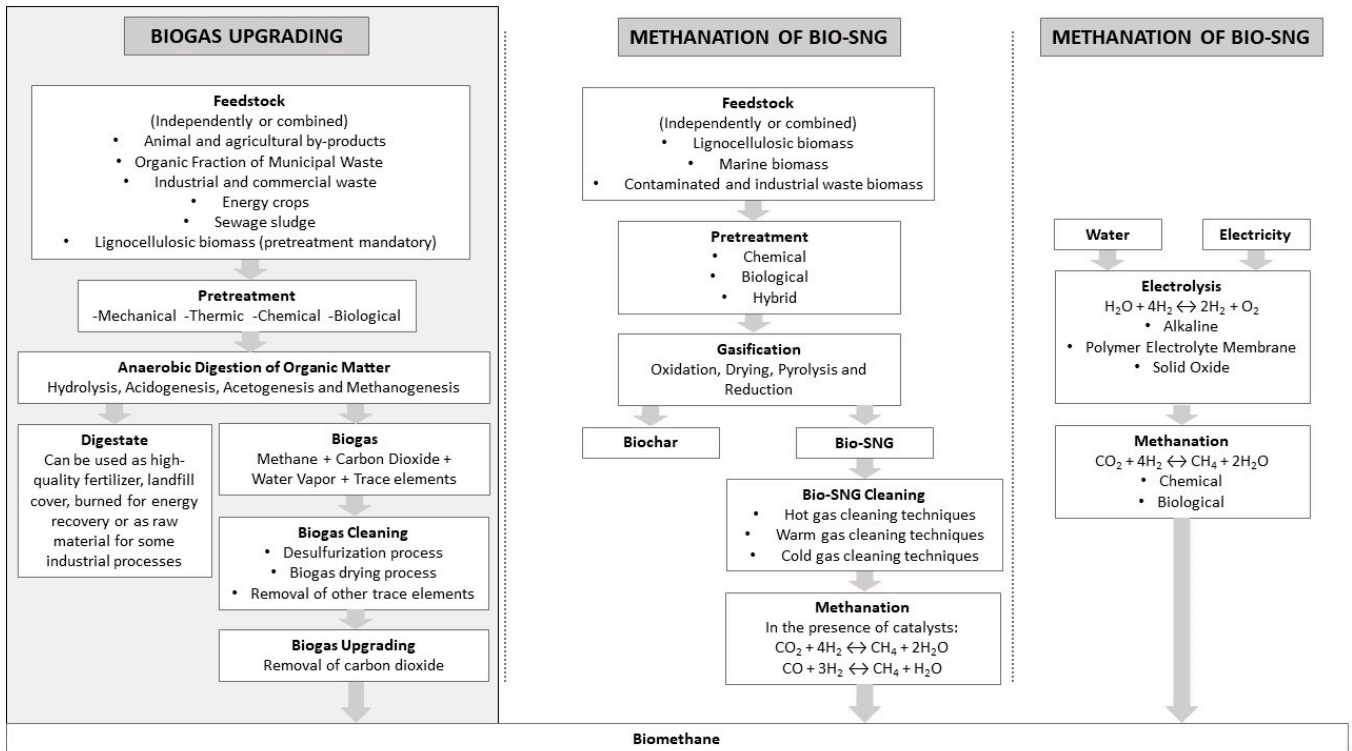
BIOGAS UPGRADING

Feedstock
(Independently or combined)
• Animal and agricultural by-products
• Organic Fraction of Municipal Waste
• Industrial and commercial waste
• Energy crops
• Sewage sludge
• Lignocellulosic biomass (pretreatment mandatory)

Pretreatment
-Mechanical -Thermic -Chemical -Biological

Anaerobic Digestion of Organic Matter
Hydrolysis, Acidogenesis, Acetogenesis and Methanogenesis

Digestate
Can be used as high-quality fertilizer, landfill cover, burned for energy recovery or as raw material for some industrial processes

Biogas
Methane + Carbon Dioxide + Water Vapor + Trace elements

Biogas Cleaning
• Desulfurization process
• Biogas drying process
• Removal of other trace elements

Biogas Upgrading
Removal of carbon dioxide

METHANATION OF BIO-SNG

Feedstock
(Independently or combined)
• Lignocellulosic biomass
• Marine biomass
• Contaminated and industrial waste biomass

Pretreatment
• Chemical
• Biological
• Hybrid

Gasification
Oxidation, Drying, Pyrolysis and Reduction

Biochar

Bio-SNG

Bio-SNG Cleaning
• Hot gas cleaning techniques
• Warm gas cleaning techniques
• Cold gas cleaning techniques

Methanation
In the presence of catalysts:
$CO_2 + 4H_2 \leftrightarrow CH_4 + 2H_2O$
$CO + 3H_2 \leftrightarrow CH_4 + H_2O$

METHANATION OF BIO-SNG

Water

Electricity

Electrolysis
$H_2O + 4H_2 \leftrightarrow 2H_2 + O_2$
• Alkaline
• Polymer Electrolyte Membrane
• Solid Oxide

Methanation
$CO_2 + 4H_2 \leftrightarrow CH_4 + 2H_2O$
• Chemical
• Biological

Biomethane